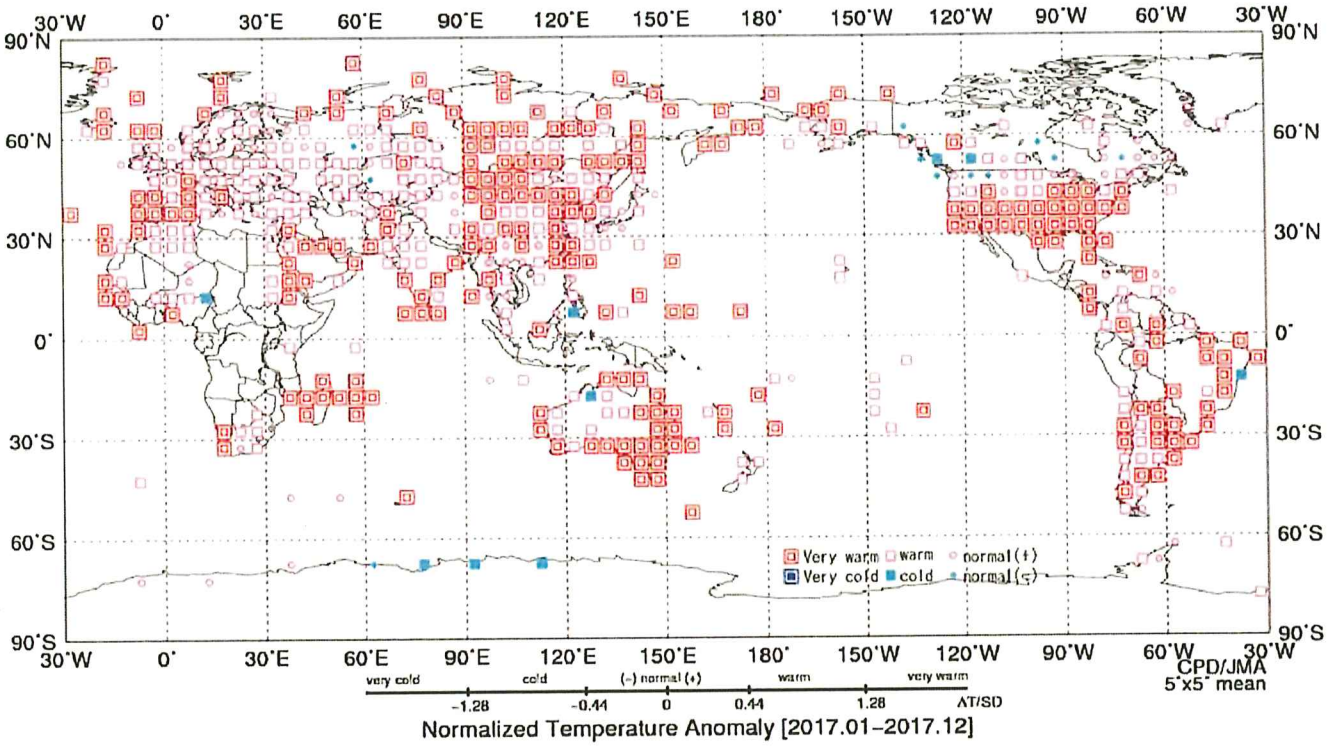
30°W 0° 30°E 60°E 90°E 120°E 150°E 180° 150°W 120°W 90°W 60°W 30°W

90°N 60°N 30°N 0° 30°S 60°S 90°S

90°N 60°N 30°N 0° 30°S 60°S 90°S

Very warm warm normal(+)
Very cold cold normal(-)

30°W 0° 30°E 60°E 90°E 120°E 150°E 180° 150°W 120°W 90°W 60°W 30°W

CPD/JMA
5°x5° mean

very cold cold (-) normal (+) warm very warm
-1.28 -0.44 0 0.44 1.28 ΔT/SD

Normalized Temperature Anomaly [2017.01-2017.12]